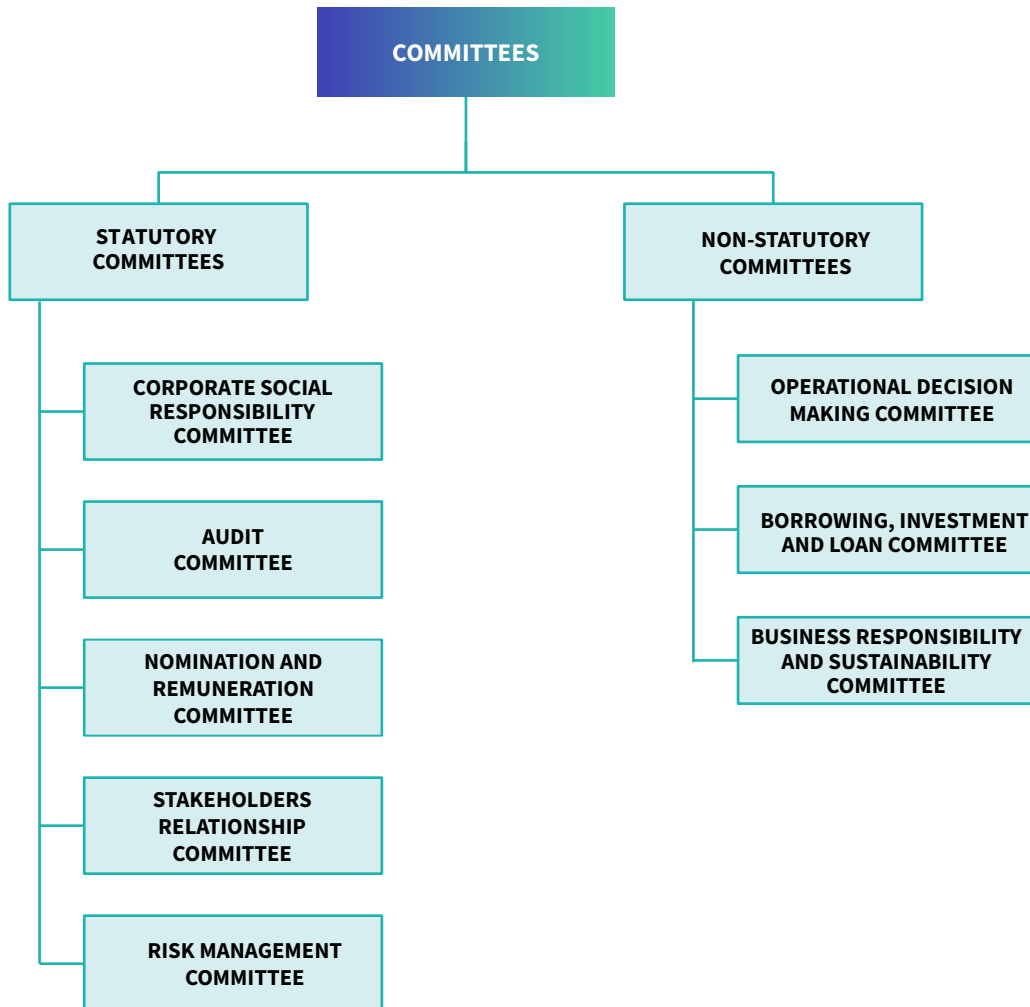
COMMITTEES

STATUTORY COMMITTEES

CORPORATE SOCIAL RESPONSIBILITY COMMITTEE

AUDIT COMMITTEE

NOMINATION AND REMUNERATION COMMITTEE

STAKEHOLDERS RELATIONSHIP COMMITTEE

RISK MANAGEMENT COMMITTEE

NON-STATUTORY COMMITTEES

OPERATIONAL DECISION MAKING COMMITTEE

BORROWING, INVESTMENT AND LOAN COMMITTEE

BUSINESS RESPONSIBILITY AND SUSTAINABILITY COMMITTEE